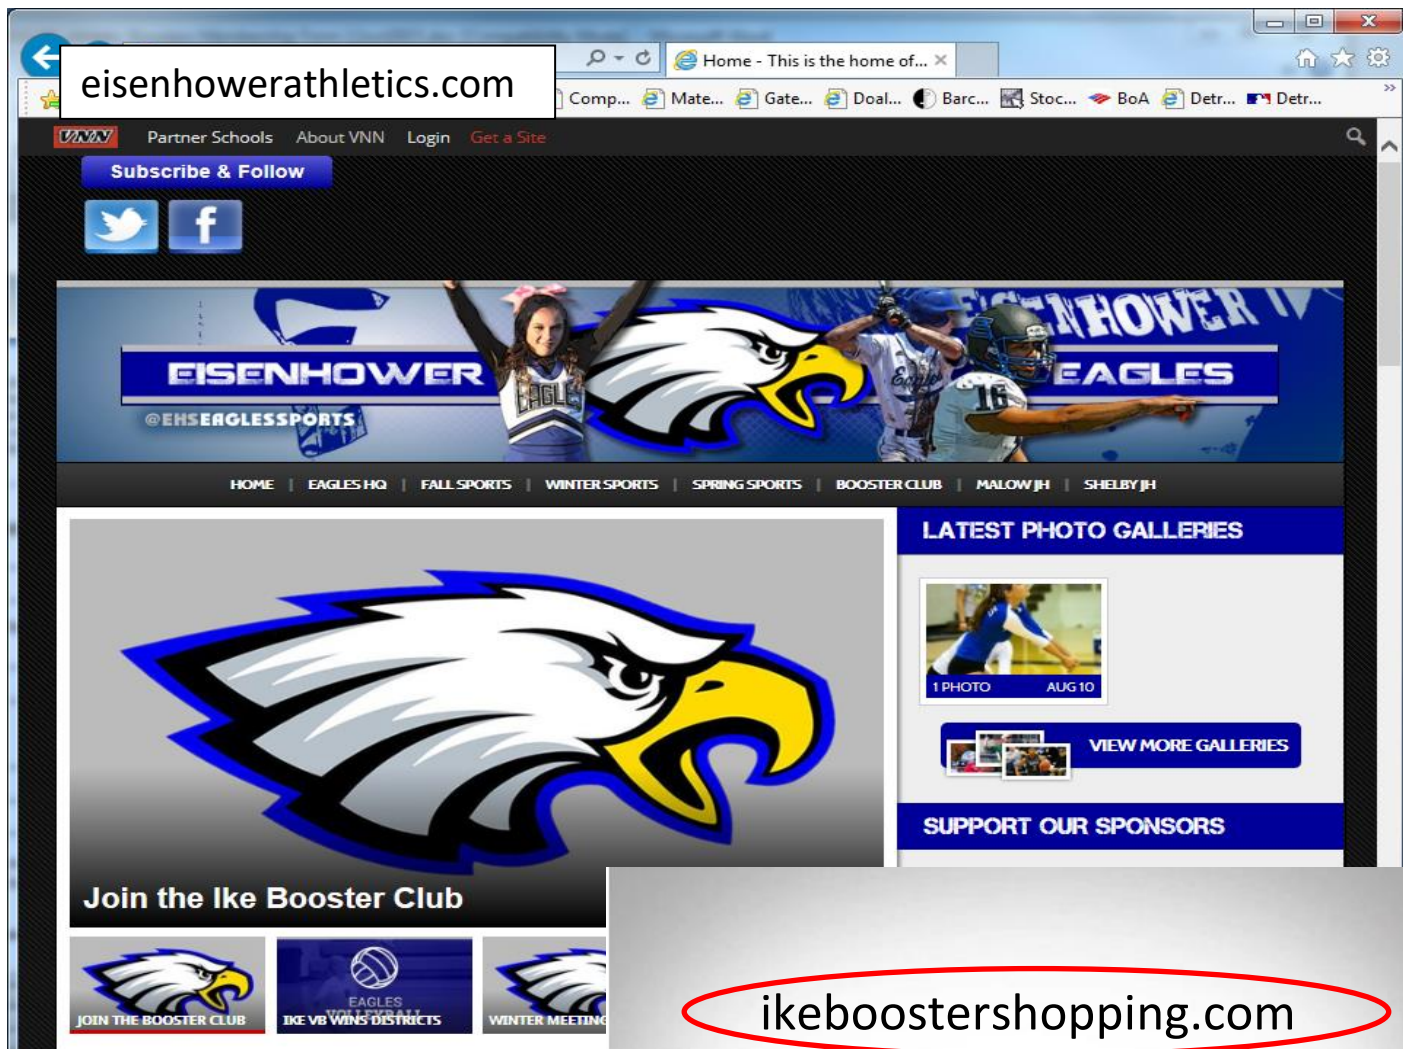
eisenhowerathletics.com

Home - This is the home of...

Comp... Mate... Gate... Doal... Barc... Stoc... BoA Detr... Detr...

VNN Partner Schools About VNN Login Get a Site

Subscribe & Follow

EISENHOWER EAGLES

@EHSEAGLESSPORTS

HOME | EAGLES HQ | FALL SPORTS | WINTER SPORTS | SPRING SPORTS | BOOSTER CLUB | MALOW JH | SHELBY JH

LATEST PHOTO GALLERIES

1 PHOTO AUG 10

VIEW MORE GALLERIES

SUPPORT OUR SPONSORS

Join the Ike Booster Club

JOIN THE BOOSTER CLUB

EAGLES VOLLEYBALL

IKE VB WINS DISTRICTS

WINTER MEETING

ikeboostershopping.com